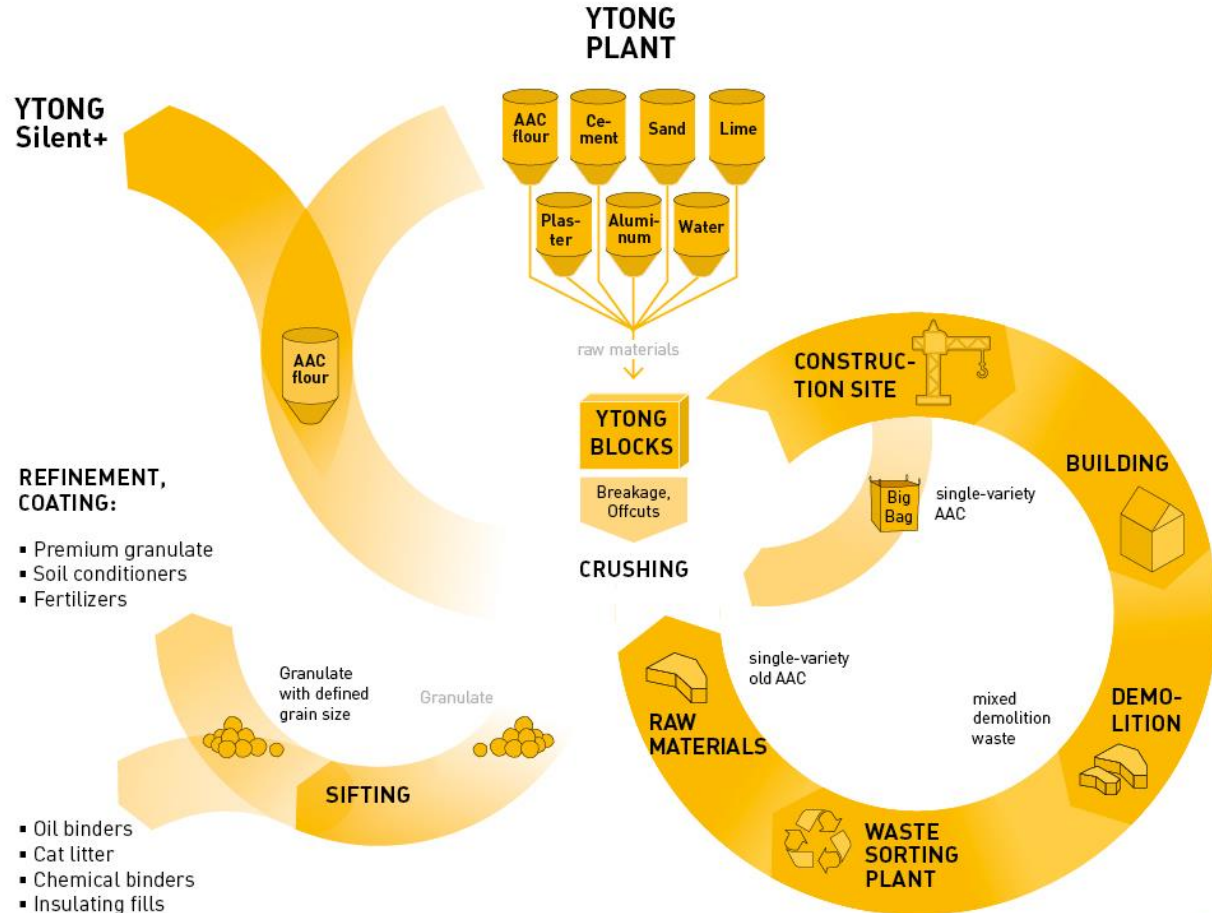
YTONG PLANT

AAC flour
Cement
Sand
Lime
Plaster
Aluminum
Water

raw materials

YTONG Silent+

AAC flour

YTONG BLOCKS

Breakage, Offcuts

CRUSHING

CONSTRUCTION SITE

Big Bag

single-variety AAC

BUILDING

REFINEMENT, COATING:

▪ Premium granulate
▪ Soil conditioners
▪ Fertilizers

Granulate with defined grain size

Granulate

single-variety old AAC

mixed demolition waste

DEMOLITION

RAW MATERIALS

SIFTING

WASTE SORTING PLANT

▪ Oil binders
▪ Cat litter
▪ Chemical binders
▪ Insulating fills